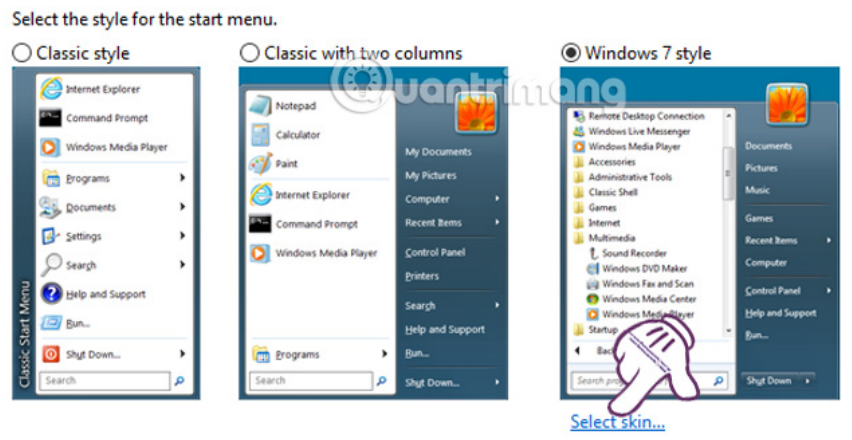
Select the style for the start menu.

Classic style

Internet Explorer
Command Prompt
Windows Media Player
Programs
Documents
Settings
Search
Help and Support
Run...
Shut Down...
Search
Classic Start Menu

Classic with two columns

Notepad
Calculator
Paint
Internet Explorer
Command Prompt
Windows Media Player
Programs
Search
My Documents
My Pictures
Computer
Recent Items
Control Panel
Printers
Search
Help and Support
Run...
Shut Down...

uantrimang

Windows 7 style

Remote Desktop Connection
Windows Live Messenger
Windows Media Player
Accessories
Administrative Tools
Classic Shell
Games
Internet
Multimedia
Sound Recorder
Windows DVD Maker
Windows Fax and Scan
Windows Media Center
Windows Media Player
Startup
Back
Search
Documents
Pictures
Music
Games
Recent Items
Computer
Control Panel
Help and Support
Run...
Shut Down

Select skin...